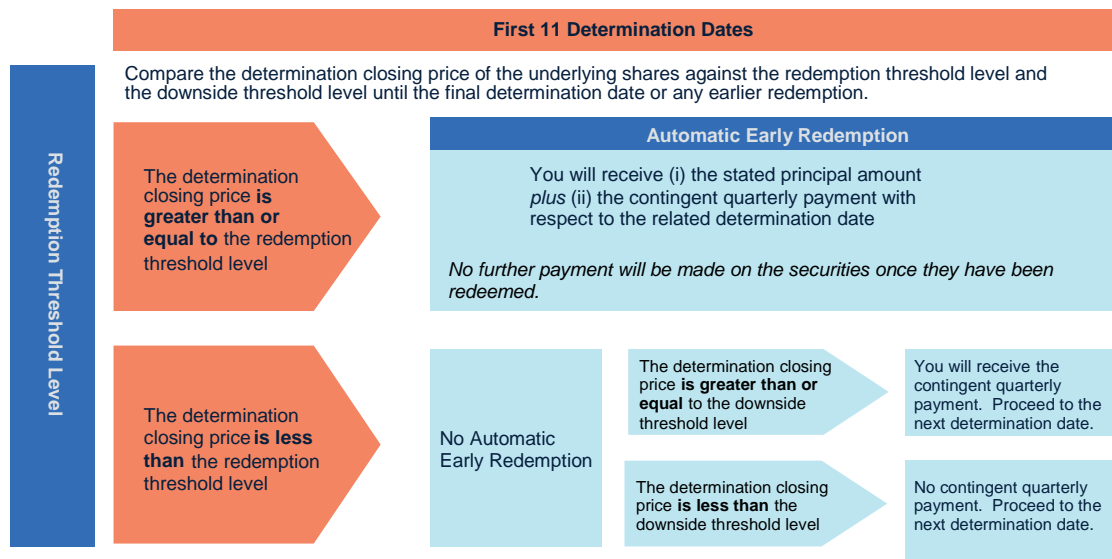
First 11 Determination Dates

Redemption Threshold Level

Compare the determination closing price of the underlying shares against the redemption threshold level and the downside threshold level until the final determination date or any earlier redemption.

The determination closing price **is greater than or equal to** the redemption threshold level

Automatic Early Redemption

You will receive (i) the stated principal amount *plus* (ii) the contingent quarterly payment with respect to the related determination date

*No further payment will be made on the securities once they have been redeemed.*

The determination closing price **is less than** the redemption threshold level

No Automatic Early Redemption

The determination closing price **is greater than or equal** to the downside threshold level

You will receive the contingent quarterly payment. Proceed to the next determination date.

The determination closing price **is less than** the downside threshold level

No contingent quarterly payment. Proceed to the next determination date.